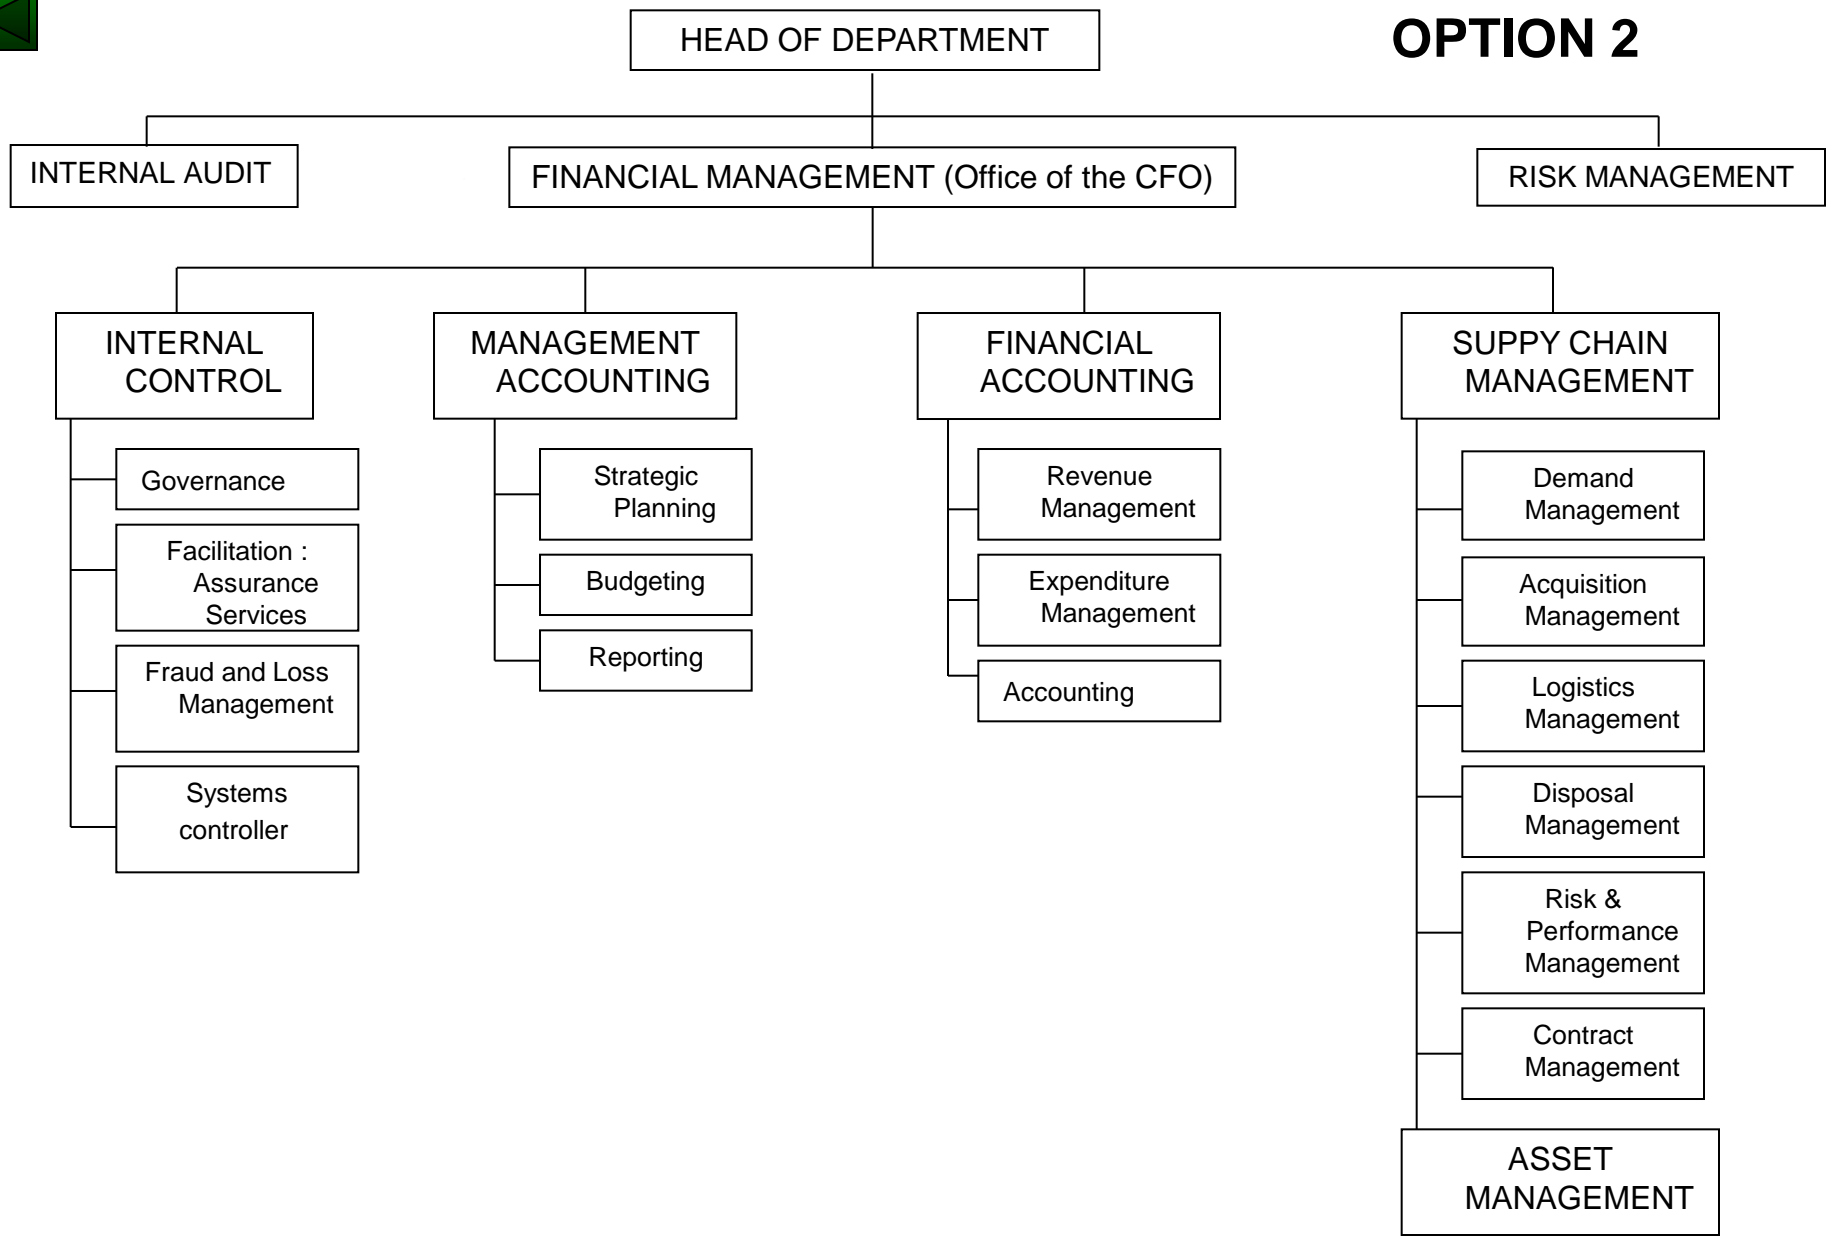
HEAD OF DEPARTMENT

OPTION 2

INTERNAL AUDIT

FINANCIAL MANAGEMENT (Office of the CFO)

RISK MANAGEMENT

INTERNAL CONTROL

Governance

Facilitation : Assurance Services

Fraud and Loss Management

Systems controller

MANAGEMENT ACCOUNTING

Strategic Planning

Budgeting

Reporting

FINANCIAL ACCOUNTING

Revenue Management

Expenditure Management

Accounting

SUPPY CHAIN MANAGEMENT

Demand Management

Acquisition Management

Logistics Management

Disposal Management

Risk & Performance Management

Contract Management

ASSET MANAGEMENT